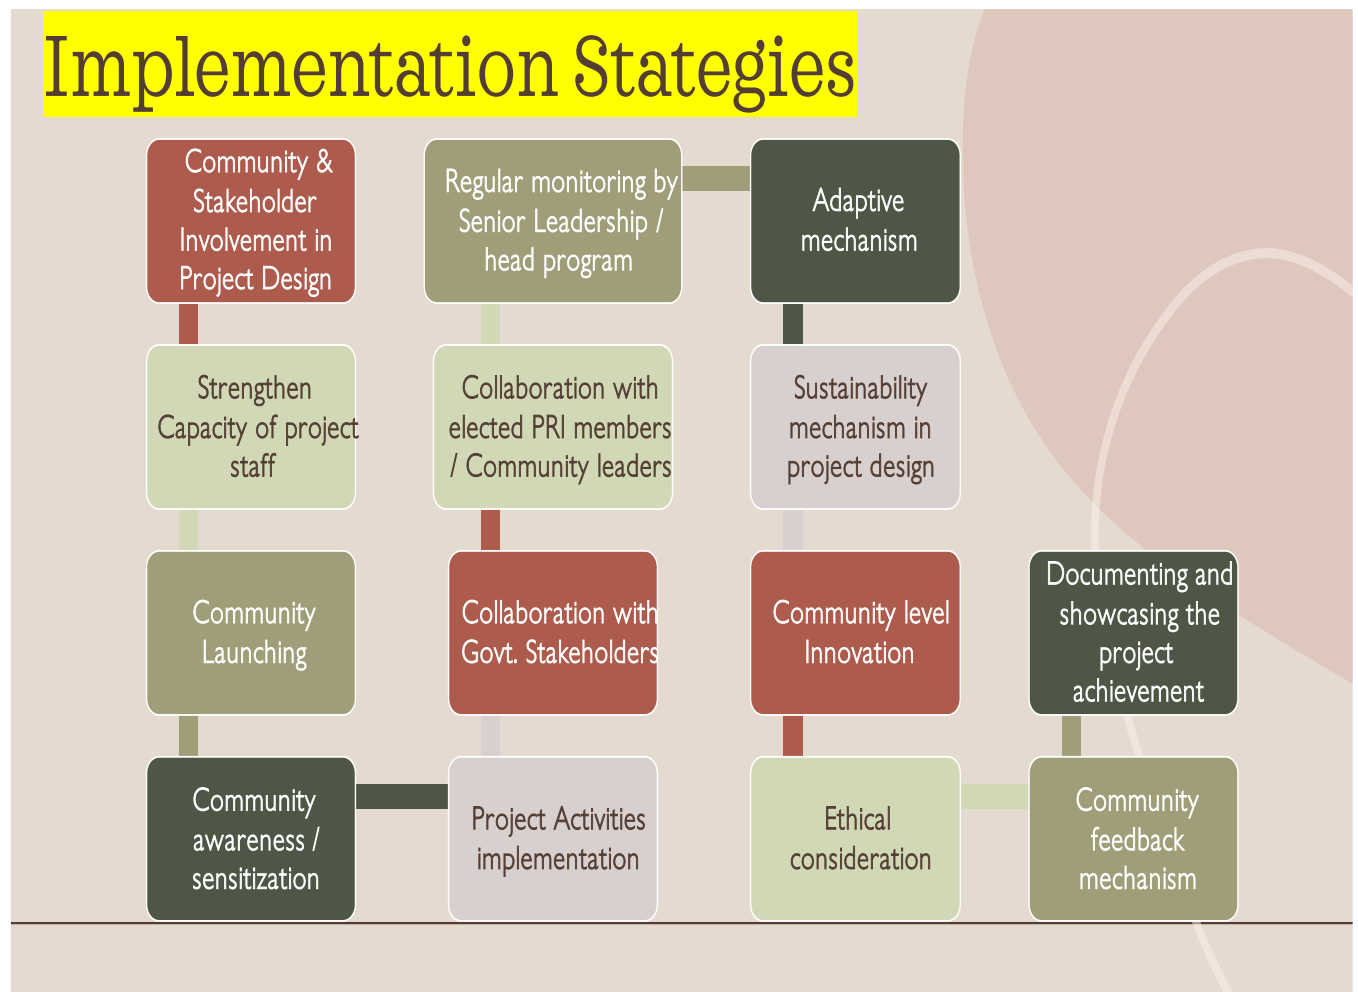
Implementation Stategies

Community & Stakeholder Involvement in Project Design

Strengthen Capacity of project staff

Community Launching

Community awareness / sensitization

Project Activities implementation

Collaboration with Govt. Stakeholders

Collaboration with elected PRI members / Community leaders

Regular monitoring by Senior Leadership / head program

Adaptive mechanism

Sustainability mechanism in project design

Community level Innovation

Ethical consideration

Community feedback mechanism

Documenting and showcasing the project achievement